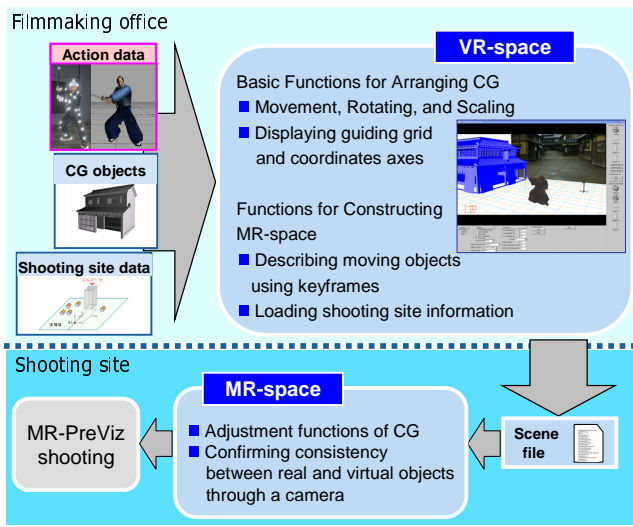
Filmmaking office

Action data

CG objects

Shooting site data

VR-space

Basic Functions for Arranging CG

Movement, Rotating, and Scaling

Displaying guiding grid and coordinates axes

Functions for Constructing MR-space

Describing moving objects using keyframes

Loading shooting site information

Shooting site

MR-space

Adjustment functions of CG

Confirming consistency between real and virtual objects through a camera

MR-PreViz shooting

Scene file